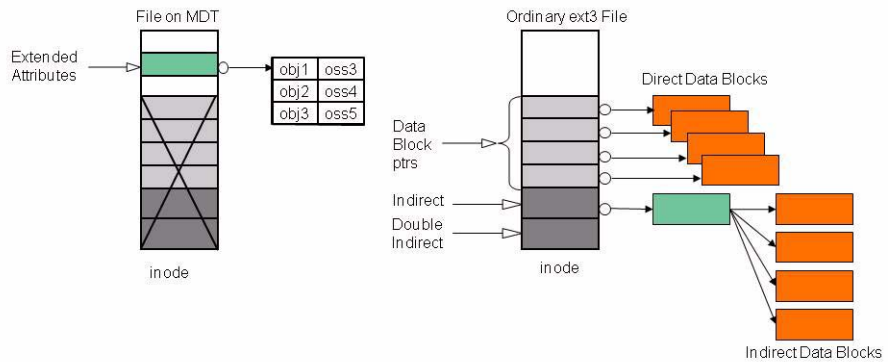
File on MDT

Extended Attributes

| obj1 | oss3 |
|---|---|
| obj2 | oss4 |
| obj3 | oss5 |

inode

Ordinary ext3 File

Direct Data Blocks

Data Block ptrs

Indirect

Double Indirect

inode

Indirect Data Blocks